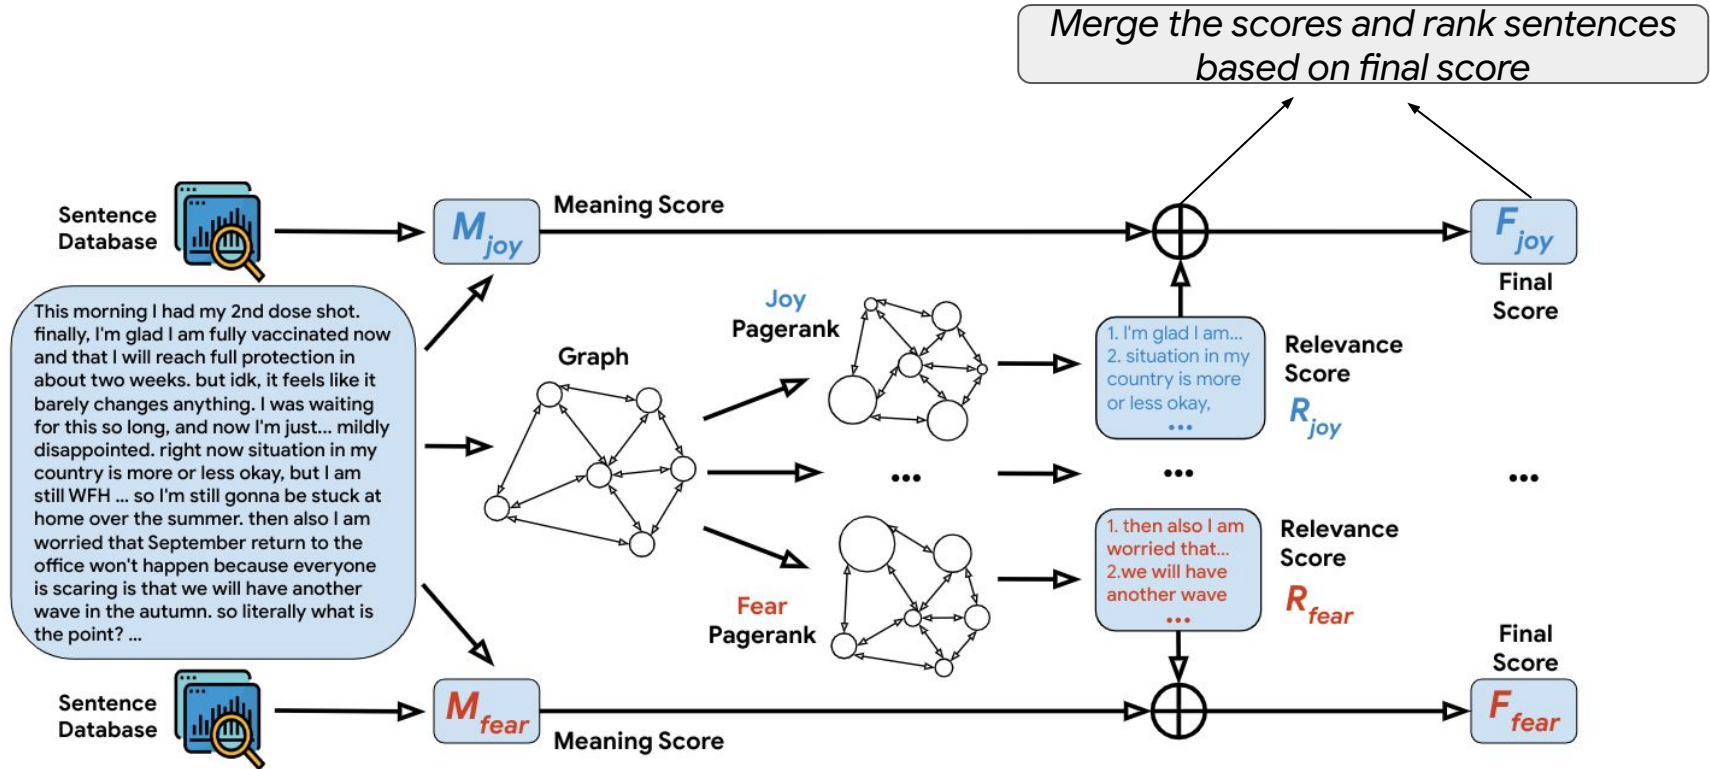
Merge the scores and rank sentences based on final score

Sentence Database

$M_{joy}$

Meaning Score

$F_{joy}$

Final Score

This morning I had my 2nd dose shot. finally, I'm glad I am fully vaccinated now and that I will reach full protection in about two weeks. but idk, it feels like it barely changes anything. I was waiting for this so long, and now I'm just... mildly disappointed. right now situation in my country is more or less okay, but I am still WFH ... so I'm still gonna be stuck at home over the summer. then also I am worried that September return to the office won't happen because everyone is scaring is that we will have another wave in the autumn. so literally what is the point? ...

Graph

Joy Pagerank

1. I'm glad I am... 2. situation in my country is more or less okay, ...

Relevance Score

$R_{joy}$

...

...

...

...

1. then also I am worried that... 2.we will have another wave ...

Relevance Score

$R_{fear}$

Fear Pagerank

Final Score

Sentence Database

$M_{fear}$

Meaning Score

$F_{fear}$